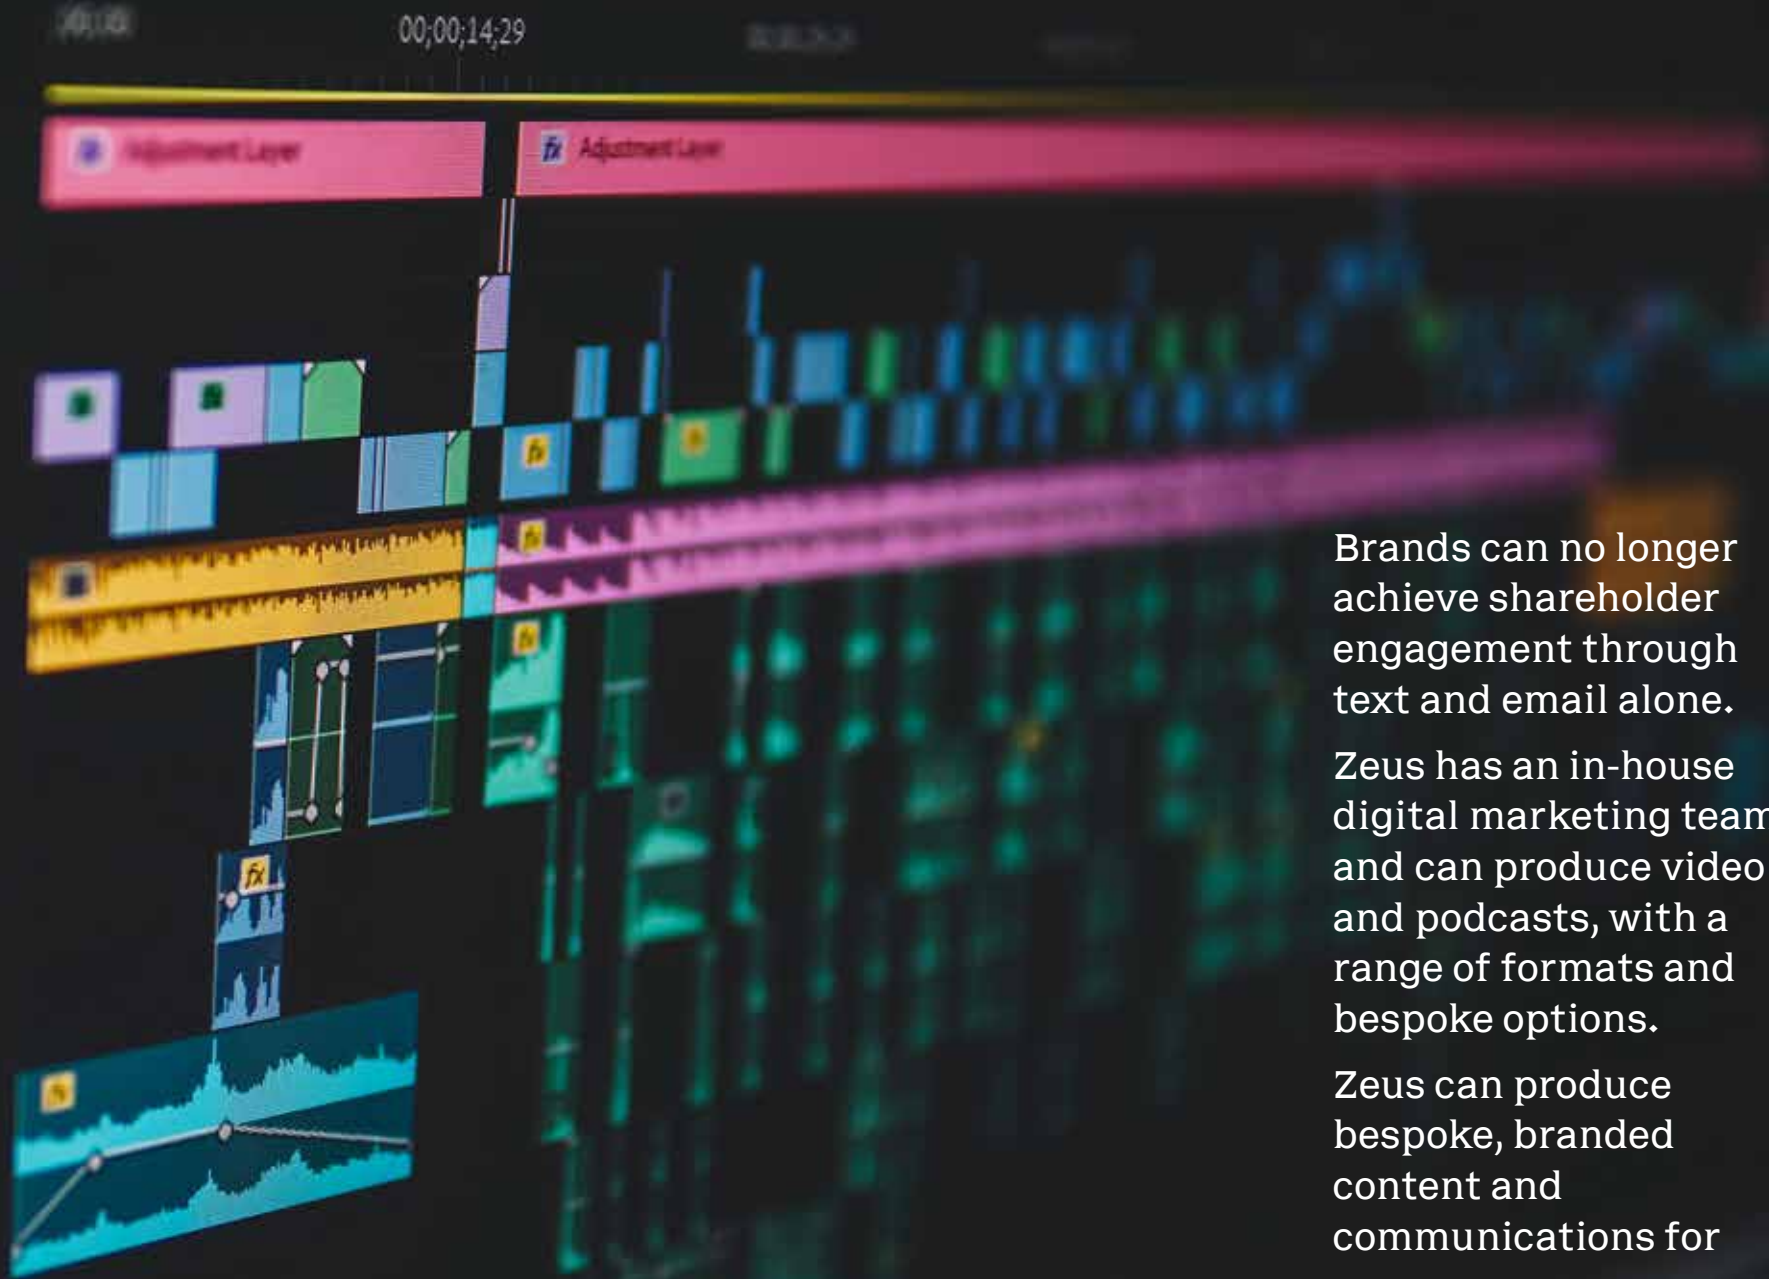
00;00;14;29

Adjustment Layer

Adjustment Layer

Brands can no longer achieve shareholder engagement through text and email alone.

Zeus has an in-house digital marketing team and can produce video and podcasts, with a range of formats and bespoke options.

Zeus can produce bespoke, branded content and communications for